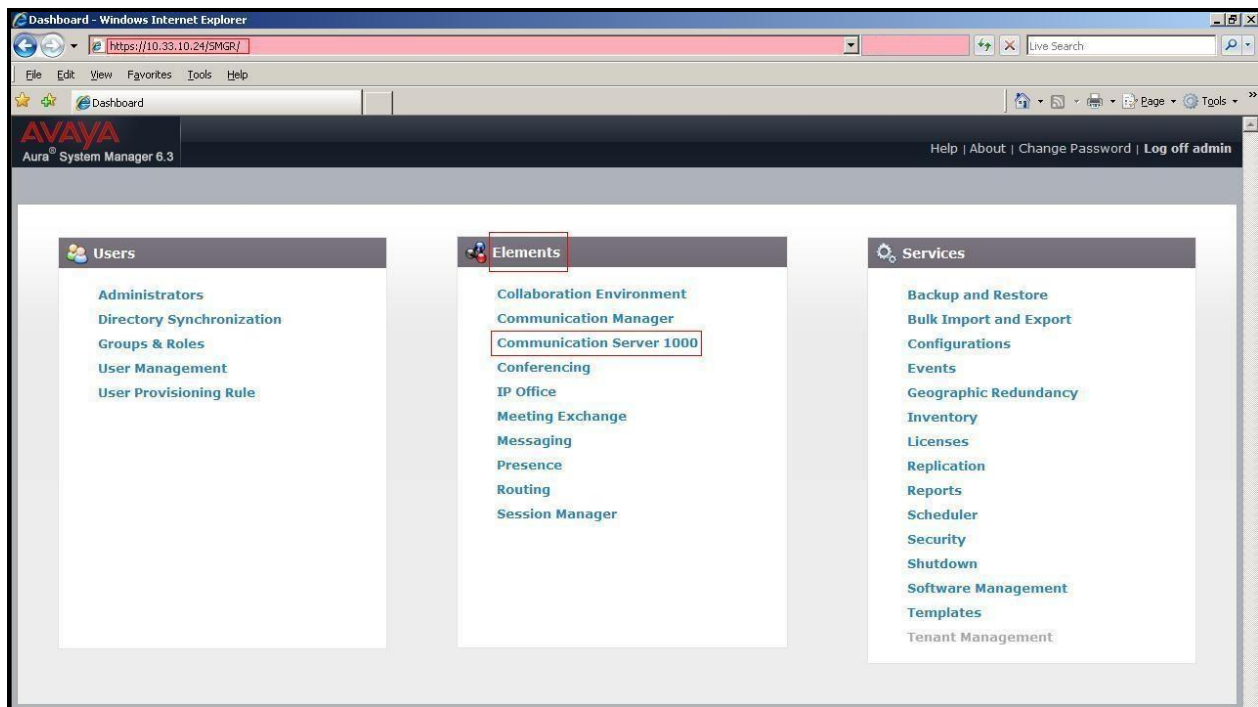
Dashboard - Windows Internet Explorer

https://10.33.10.24/SMGR/

Live Search

File Edit View Favorites Tools Help

Dashboard

Page Tools

AVAYA
Aura® System Manager 6.3

Help | About | Change Password | Log off admin

Users

Administrators
Directory Synchronization
Groups & Roles
User Management
User Provisioning Rule

Elements

Collaboration Environment
Communication Manager
Communication Server 1000
Conferencing
IP Office
Meeting Exchange
Messaging
Presence
Routing
Session Manager

Services

Backup and Restore
Bulk Import and Export
Configurations
Events
Geographic Redundancy
Inventory
Licenses
Replication
Reports
Scheduler
Security
Shutdown
Software Management
Templates
Tenant Management